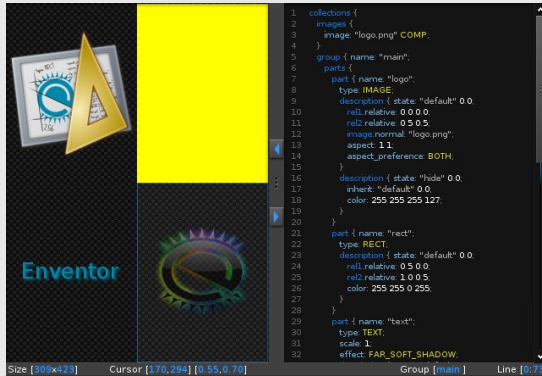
Enventor

1 collections {
2 images {
3 image: "logo.png" COMP;
4 }
5 group { name: "main";
6 parts {
7 part { name: "logo";
8 type: IMAGE;
9 description { state: "default" 0.0;
10 rel1.relative: 0.0 0.0;
11 rel2.relative: 0.5 0.5;
12 image.normal: "logo.png";
13 aspect: 1 1;
14 aspect_preference: BOTH;
15 }
16 description { state: "hide" 0.0;
17 inherit: "default" 0.0;
18 color: 255 255 255 127;
19 }
20 }
21 part { name: "rect";
22 type: RECT;
23 description { state: "default" 0.0;
24 rel1.relative: 0.5 0.0;
25 rel2.relative: 1.0 0.5;
26 color: 255 255 0 255;
27 }
28 }
29 part { name: "text";
30 type: TEXT;
31 scale: 1;
32 effect: FAR_SOFT_SHADOW;

Size [309x423] Cursor [170,294] [0.55,0.70] Group [main] Line [0:7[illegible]